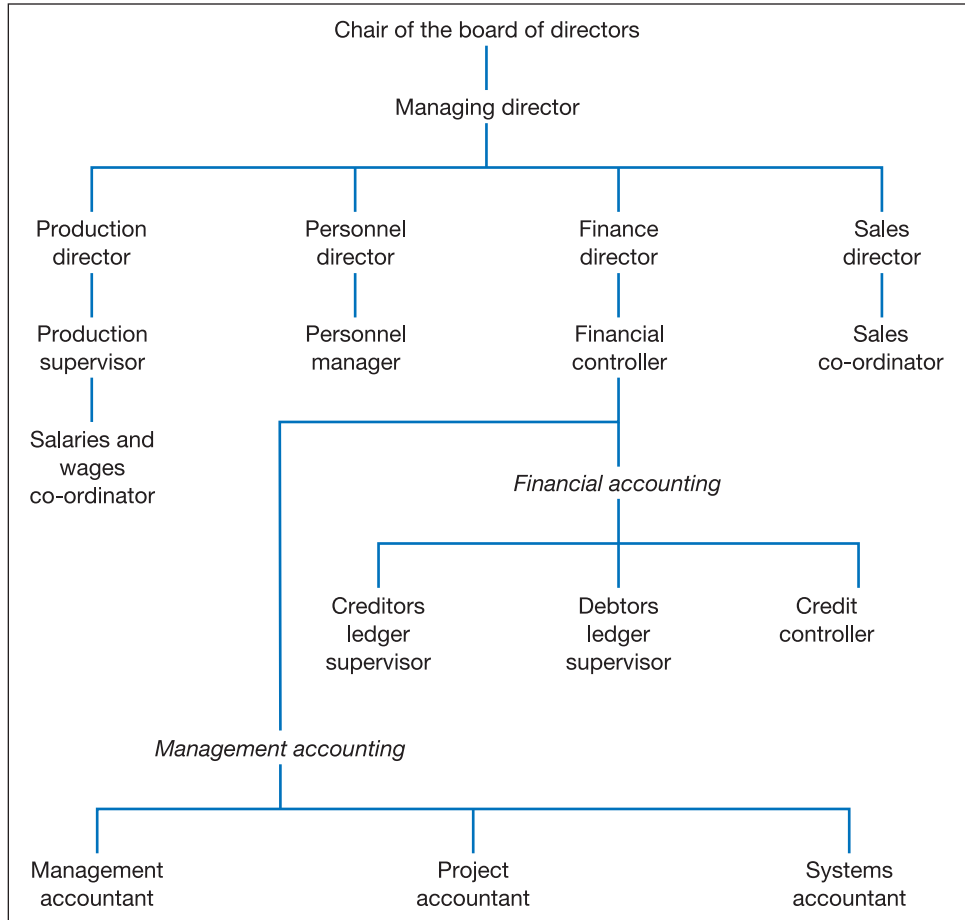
Chair of the board of directors

Managing director

Production director

Production supervisor

Salaries and wages co-ordinator

Personnel director

Personnel manager

Finance director

Financial controller

Sales director

Sales co-ordinator

*Financial accounting*

Creditors ledger supervisor

Debtors ledger supervisor

Credit controller

*Management accounting*

Management accountant

Project accountant

Systems accountant